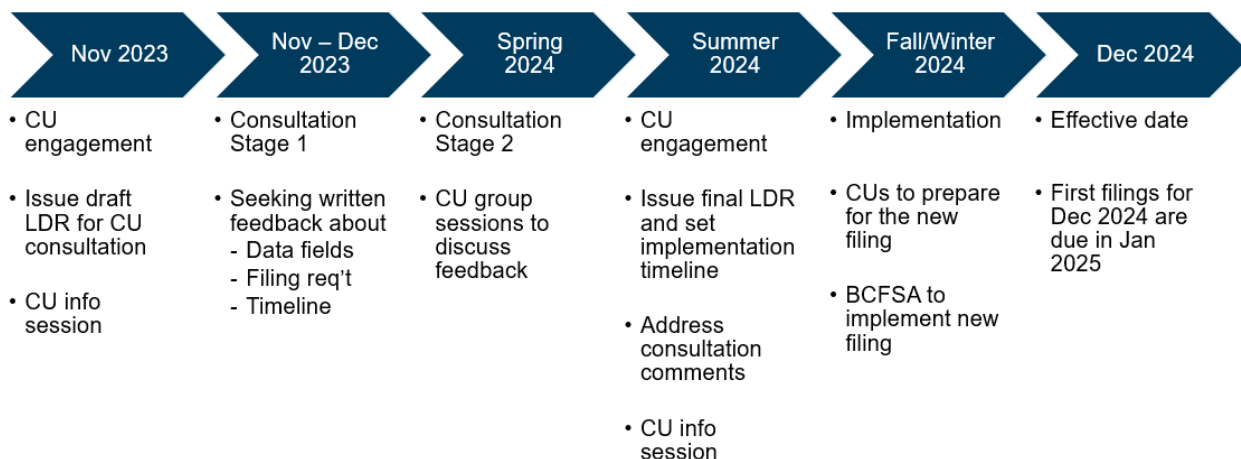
Nov 2023

• CU engagement

• Issue draft LDR for CU consultation

• CU info session

Nov – Dec 2023

• Consultation Stage 1

• Seeking written feedback about
- Data fields
- Filing req't
- Timeline

Spring 2024

• Consultation Stage 2

• CU group sessions to discuss feedback

Summer 2024

• CU engagement

• Issue final LDR and set implementation timeline

• Address consultation comments

• CU info session

Fall/Winter 2024

• Implementation

• CUs to prepare for the new filing

• BCFSA to implement new filing

Dec 2024

• Effective date

• First filings for Dec 2024 are due in Jan 2025